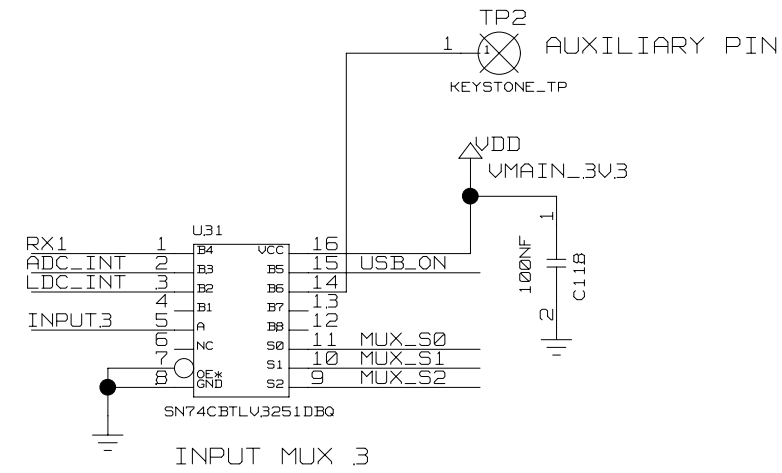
TP2
1
1
AUXILIARY PIN
KEYSTONE_TP

VDD
VMAIN_3V3

U31
RX1 1 B4
ADC_INT 2 B3
LDC_INT 3 B2
4 B1
INPUT3 5 A
6 NC
7 OE*
8 GND

VCC 16
B5 15 USB_ON
B6 14
B7 13
B8 12
S0 11 MUX_S0
S1 10 MUX_S1
S2 9 MUX_S2

1
100NF
C118
2

SN74CBTLV3251DBQ

INPUT MUX 3